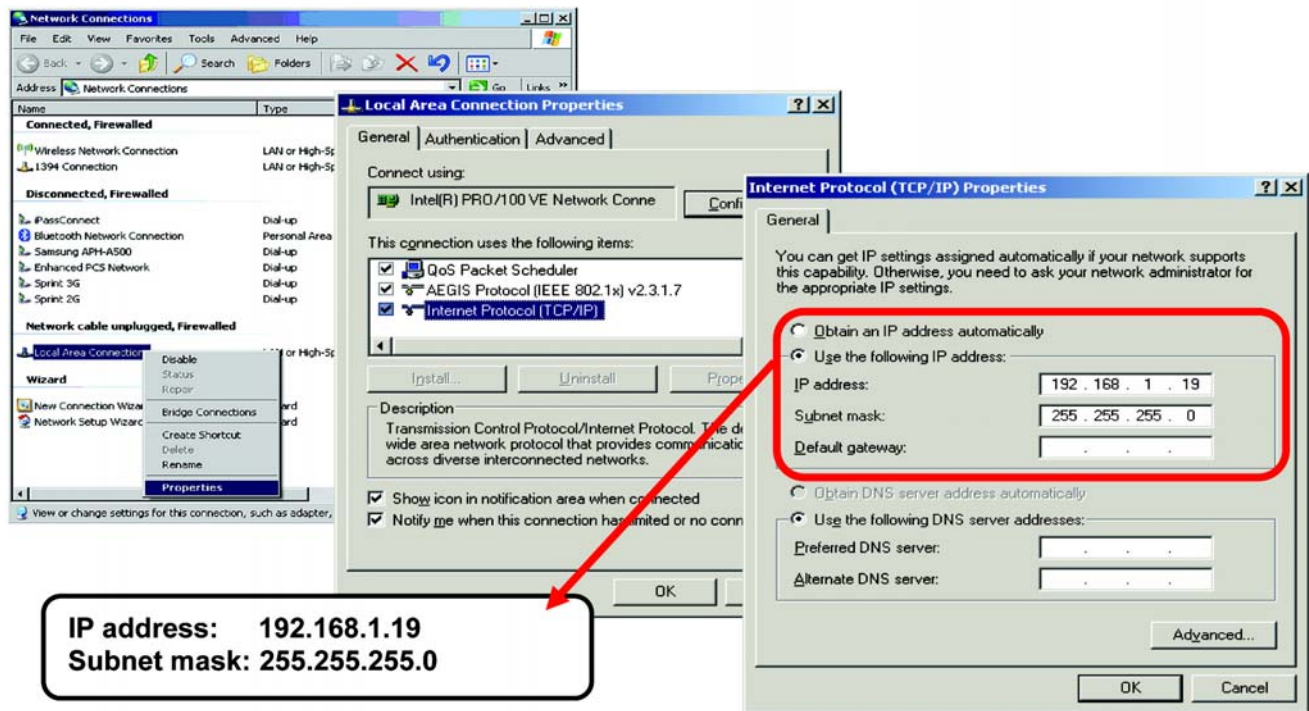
Network Connections

File Edit View Favorites Tools Advanced Help

Back Search Folders

Address Network Connections Go Links »

| Name | Type |
|---|---|
| Connected, Firewalled | |
| Wireless Network Connection | LAN or High-Sp |
| 1394 Connection | LAN or High-Sp |
| Disconnected, Firewalled | |
| iPassConnect | Dial-up |
| Bluetooth Network Connection | Personal Area |
| Samsung APH-A500 | Dial-up |
| Enhanced PCS Network | Dial-up |
| Sprint 3G | Dial-up |
| Sprint 2G | Dial-up |
| Network cable unplugged, Firewalled | |
| Local Area Connection | LAN or High-Sp |
| Wizard | |
| New Connection Wizard | ard |
| Network Setup Wizard | ard |

Disable
Status
Repair
Bridge Connections
Create Shortcut
Delete
Rename
Properties

View or change settings for this connection, such as adapter,

Local Area Connection Properties

General | Authentication | Advanced

Connect using:

Intel(R) PRO/100 VE Network Conne

Confi

This connection uses the following items:

QoS Packet Scheduler
AEGIS Protocol (IEEE 802.1x) v2.3.1.7
Internet Protocol (TCP/IP)

Install... Uninstall Prope

Description

Transmission Control Protocol/Internet Protocol. The de wide area network protocol that provides communicatio across diverse interconnected networks.

Show icon in notification area when connected

Notify me when this connection has limited or no conn

OK

Internet Protocol (TCP/IP) Properties

General

You can get IP settings assigned automatically if your network supports this capability. Otherwise, you need to ask your network administrator for the appropriate IP settings.

Obtain an IP address automatically

Use the following IP address:

IP address: 192 . 168 . 1 . 19

Subnet mask: 255 . 255 . 255 . 0

Default gateway: . . .

Obtain DNS server address automatically

Use the following DNS server addresses:

Preferred DNS server: . . .

Alternate DNS server: . . .

Advanced...

OK Cancel

IP address: 192.168.1.19
Subnet mask: 255.255.255.0